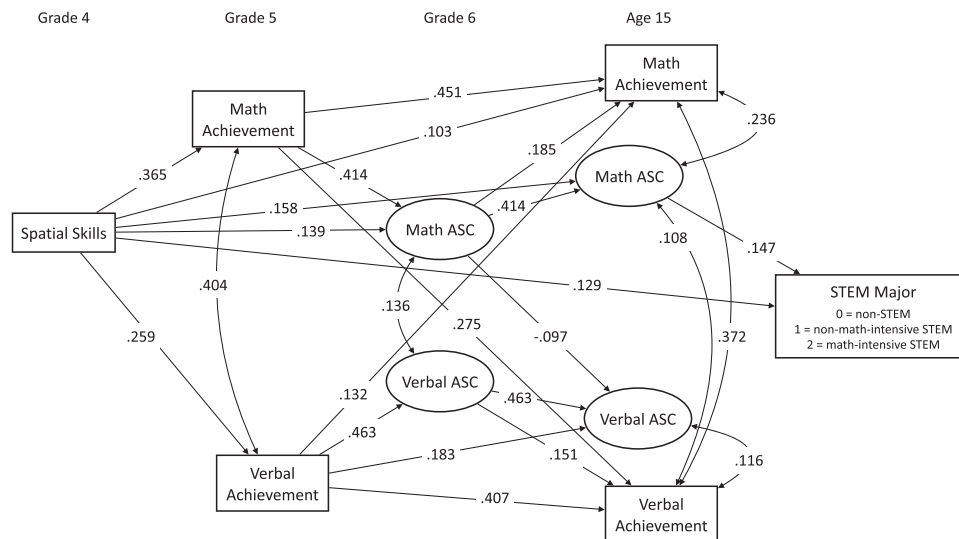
Grade 4

Grade 5

Grade 6

Age 15

Math Achievement

Math Achievement

.451

.103

.365

.414

.185

.236

Math ASC

Spatial Skills

.158

.414

.139

Math ASC

.108

.147

.404

.129

STEM Major
0 = non-STEM
1 = non-math-intensive STEM
2 = math-intensive STEM

.136

.259

.275

-.097

.372

.132

Verbal ASC

.463

Verbal ASC

.463

.183

.151

.116

Verbal Achievement

.407

Verbal Achievement